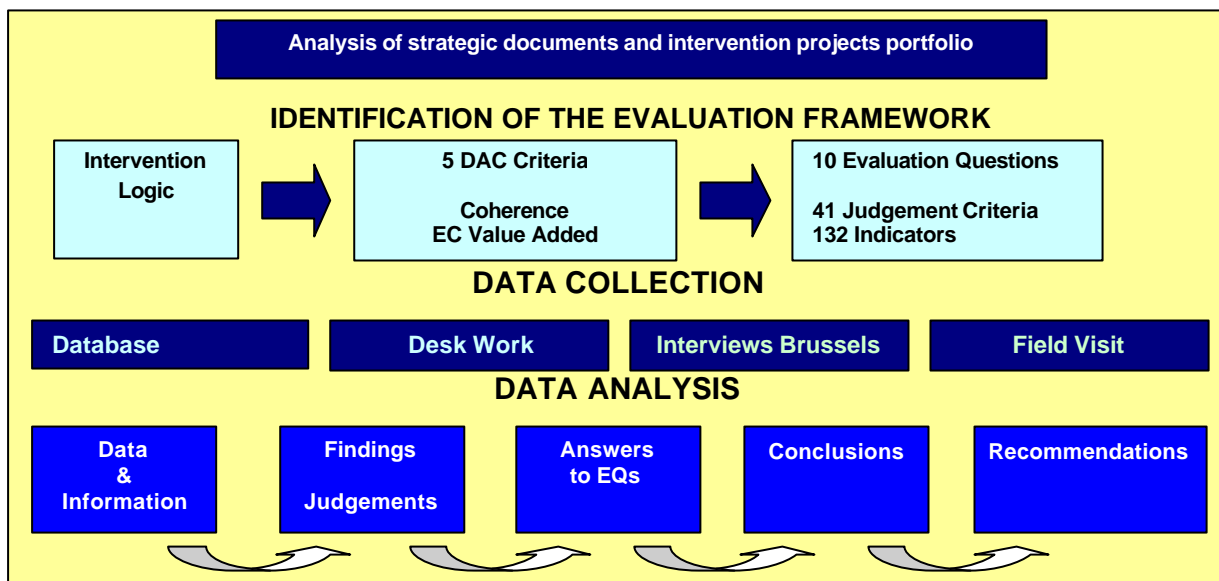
Analysis of strategic documents and intervention projects portfolio

IDENTIFICATION OF THE EVALUATION FRAMEWORK

Intervention Logic

5 DAC Criteria

Coherence
EC Value Added

10 Evaluation Questions

41 Judgement Criteria
132 Indicators

DATA COLLECTION

Database

Desk Work

Interviews Brussels

Field Visit

DATA ANALYSIS

Data & Information

Findings

Judgements

Answers to EQs

Conclusions

Recommendations